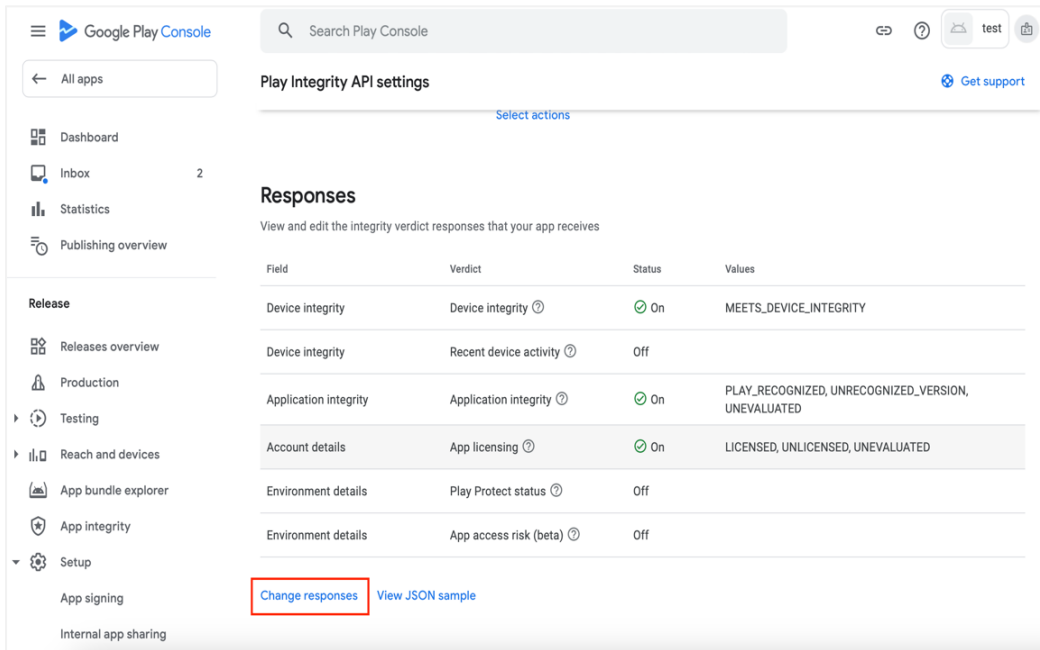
Google Play Console

Search Play Console

test

All apps

Dashboard

Inbox 2

Statistics

Publishing overview

Release

Releases overview

Production

Testing

Reach and devices

App bundle explorer

App integrity

Setup

App signing

Internal app sharing

Play Integrity API settings

Get support

Select actions

Responses

View and edit the integrity verdict responses that your app receives

| Field | Verdict | Status | Values |
|---|---|---|---|
| Device integrity | Device integrity | On | MEETS_DEVICE_INTEGRITY |
| Device integrity | Recent device activity | Off | |
| Application integrity | Application integrity | On | PLAY_RECOGNIZED, UNRECOGNIZED_VERSION, UNEVALUATED |
| Account details | App licensing | On | LICENSED, UNLICENSED, UNEVALUATED |
| Environment details | Play Protect status | Off | |
| Environment details | App access risk (beta) | Off | |

Change responses View JSON sample